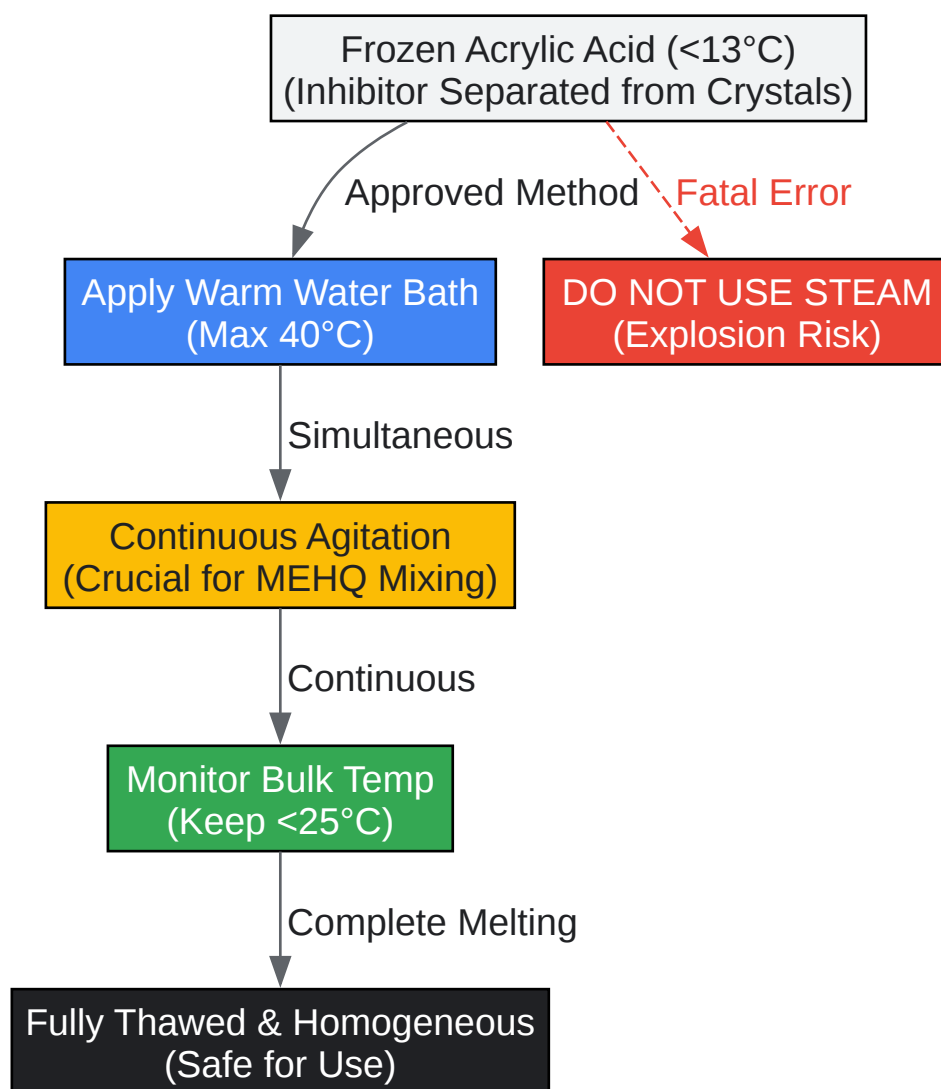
Frozen Acrylic Acid (<13°C)
(Inhibitor Separated from Crystals)

Approved Method

Fatal Error

Apply Warm Water Bath
(Max 40°C)

DO NOT USE STEAM
(Explosion Risk)

Simultaneous

Continuous Agitation
(Crucial for MEHQ Mixing)

Continuous

Monitor Bulk Temp
(Keep <25°C)

Complete Melting

Fully Thawed & Homogeneous
(Safe for Use)